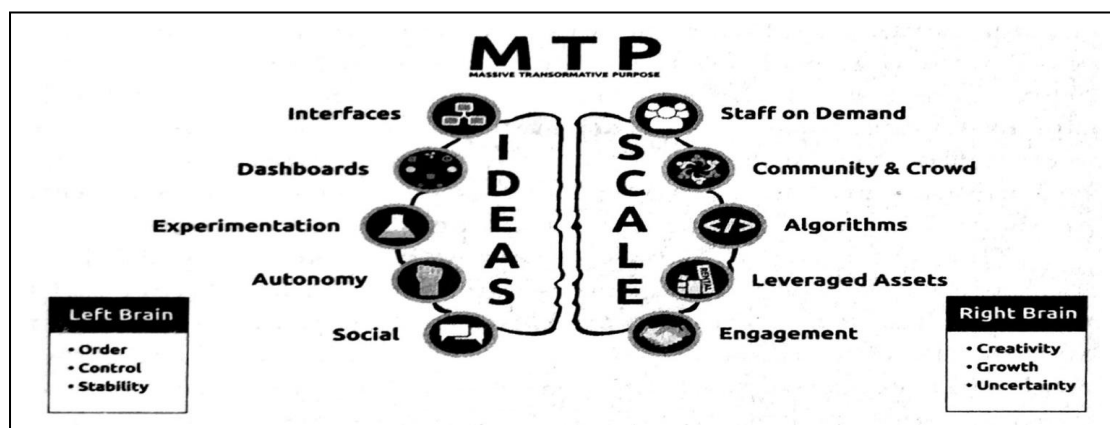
MTP
MASSIVE TRANSFORMATIVE PURPOSE

Interfaces

Dashboards

Experimentation

Autonomy

Social

IDEAS

SCALE

Staff on Demand

Community & Crowd

Algorithms

Leveraged Assets

Engagement

Left Brain
• Order
• Control
• Stability

Right Brain
• Creativity
• Growth
• Uncertainty